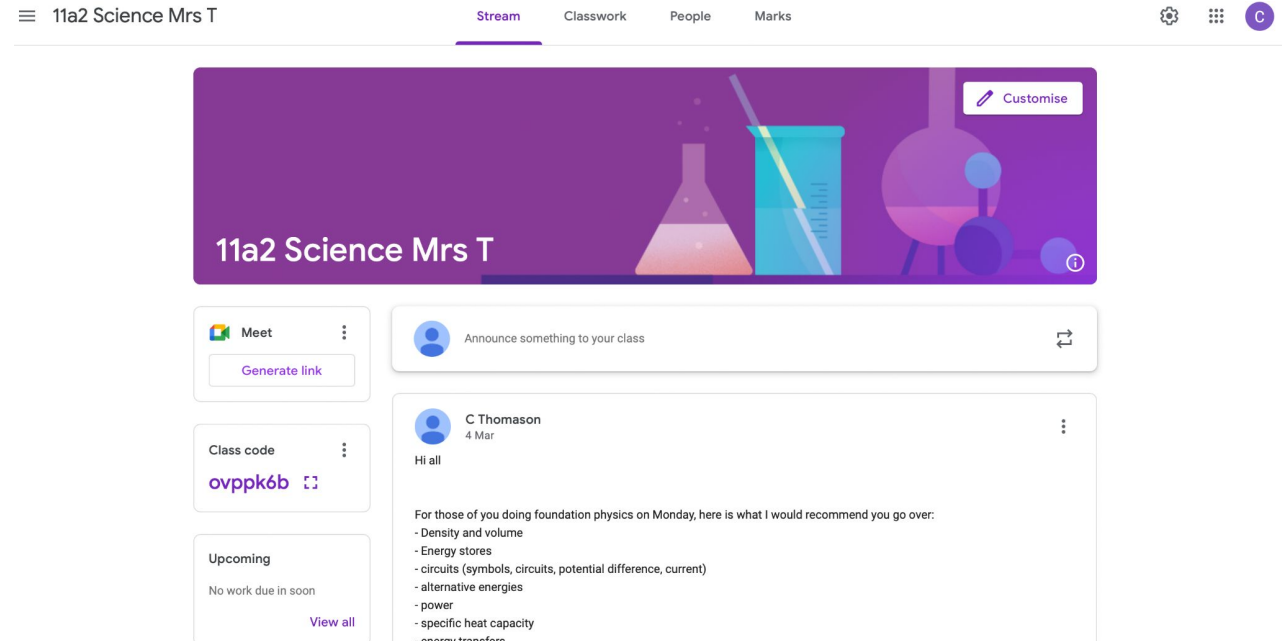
11a2 Science Mrs T

Stream Classwork People Marks

C

Customise

11a2 Science Mrs T

Meet

Generate link

Class code

ovppk6b

Upcoming

No work due in soon

View all

Announce something to your class

C Thomason
4 Mar

Hi all

For those of you doing foundation physics on Monday, here is what I would recommend you go over:
- Density and volume
- Energy stores
- circuits (symbols, circuits, potential difference, current)
- alternative energies
- power
- specific heat capacity
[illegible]